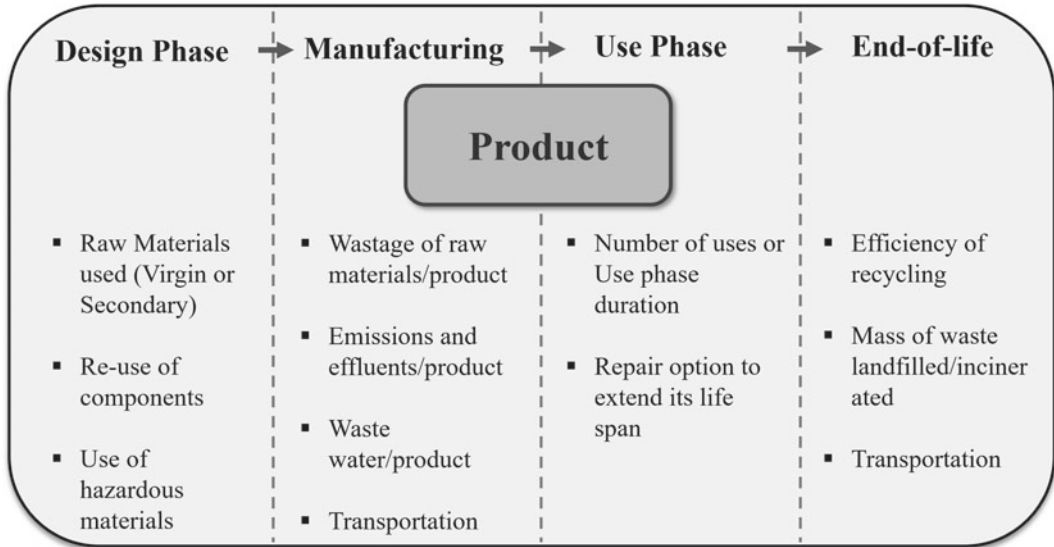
Design Phase → Manufacturing → Use Phase → End-of-life

Product

- Raw Materials used (Virgin or Secondary)
- Re-use of components
- Use of hazardous materials

- Wastage of raw materials/product
- Emissions and effluents/product
- Waste water/product
- Transportation

- Number of uses or Use phase duration
- Repair option to extend its life span

- Efficiency of recycling
- Mass of waste landfilled/inciner ated
- Transportation